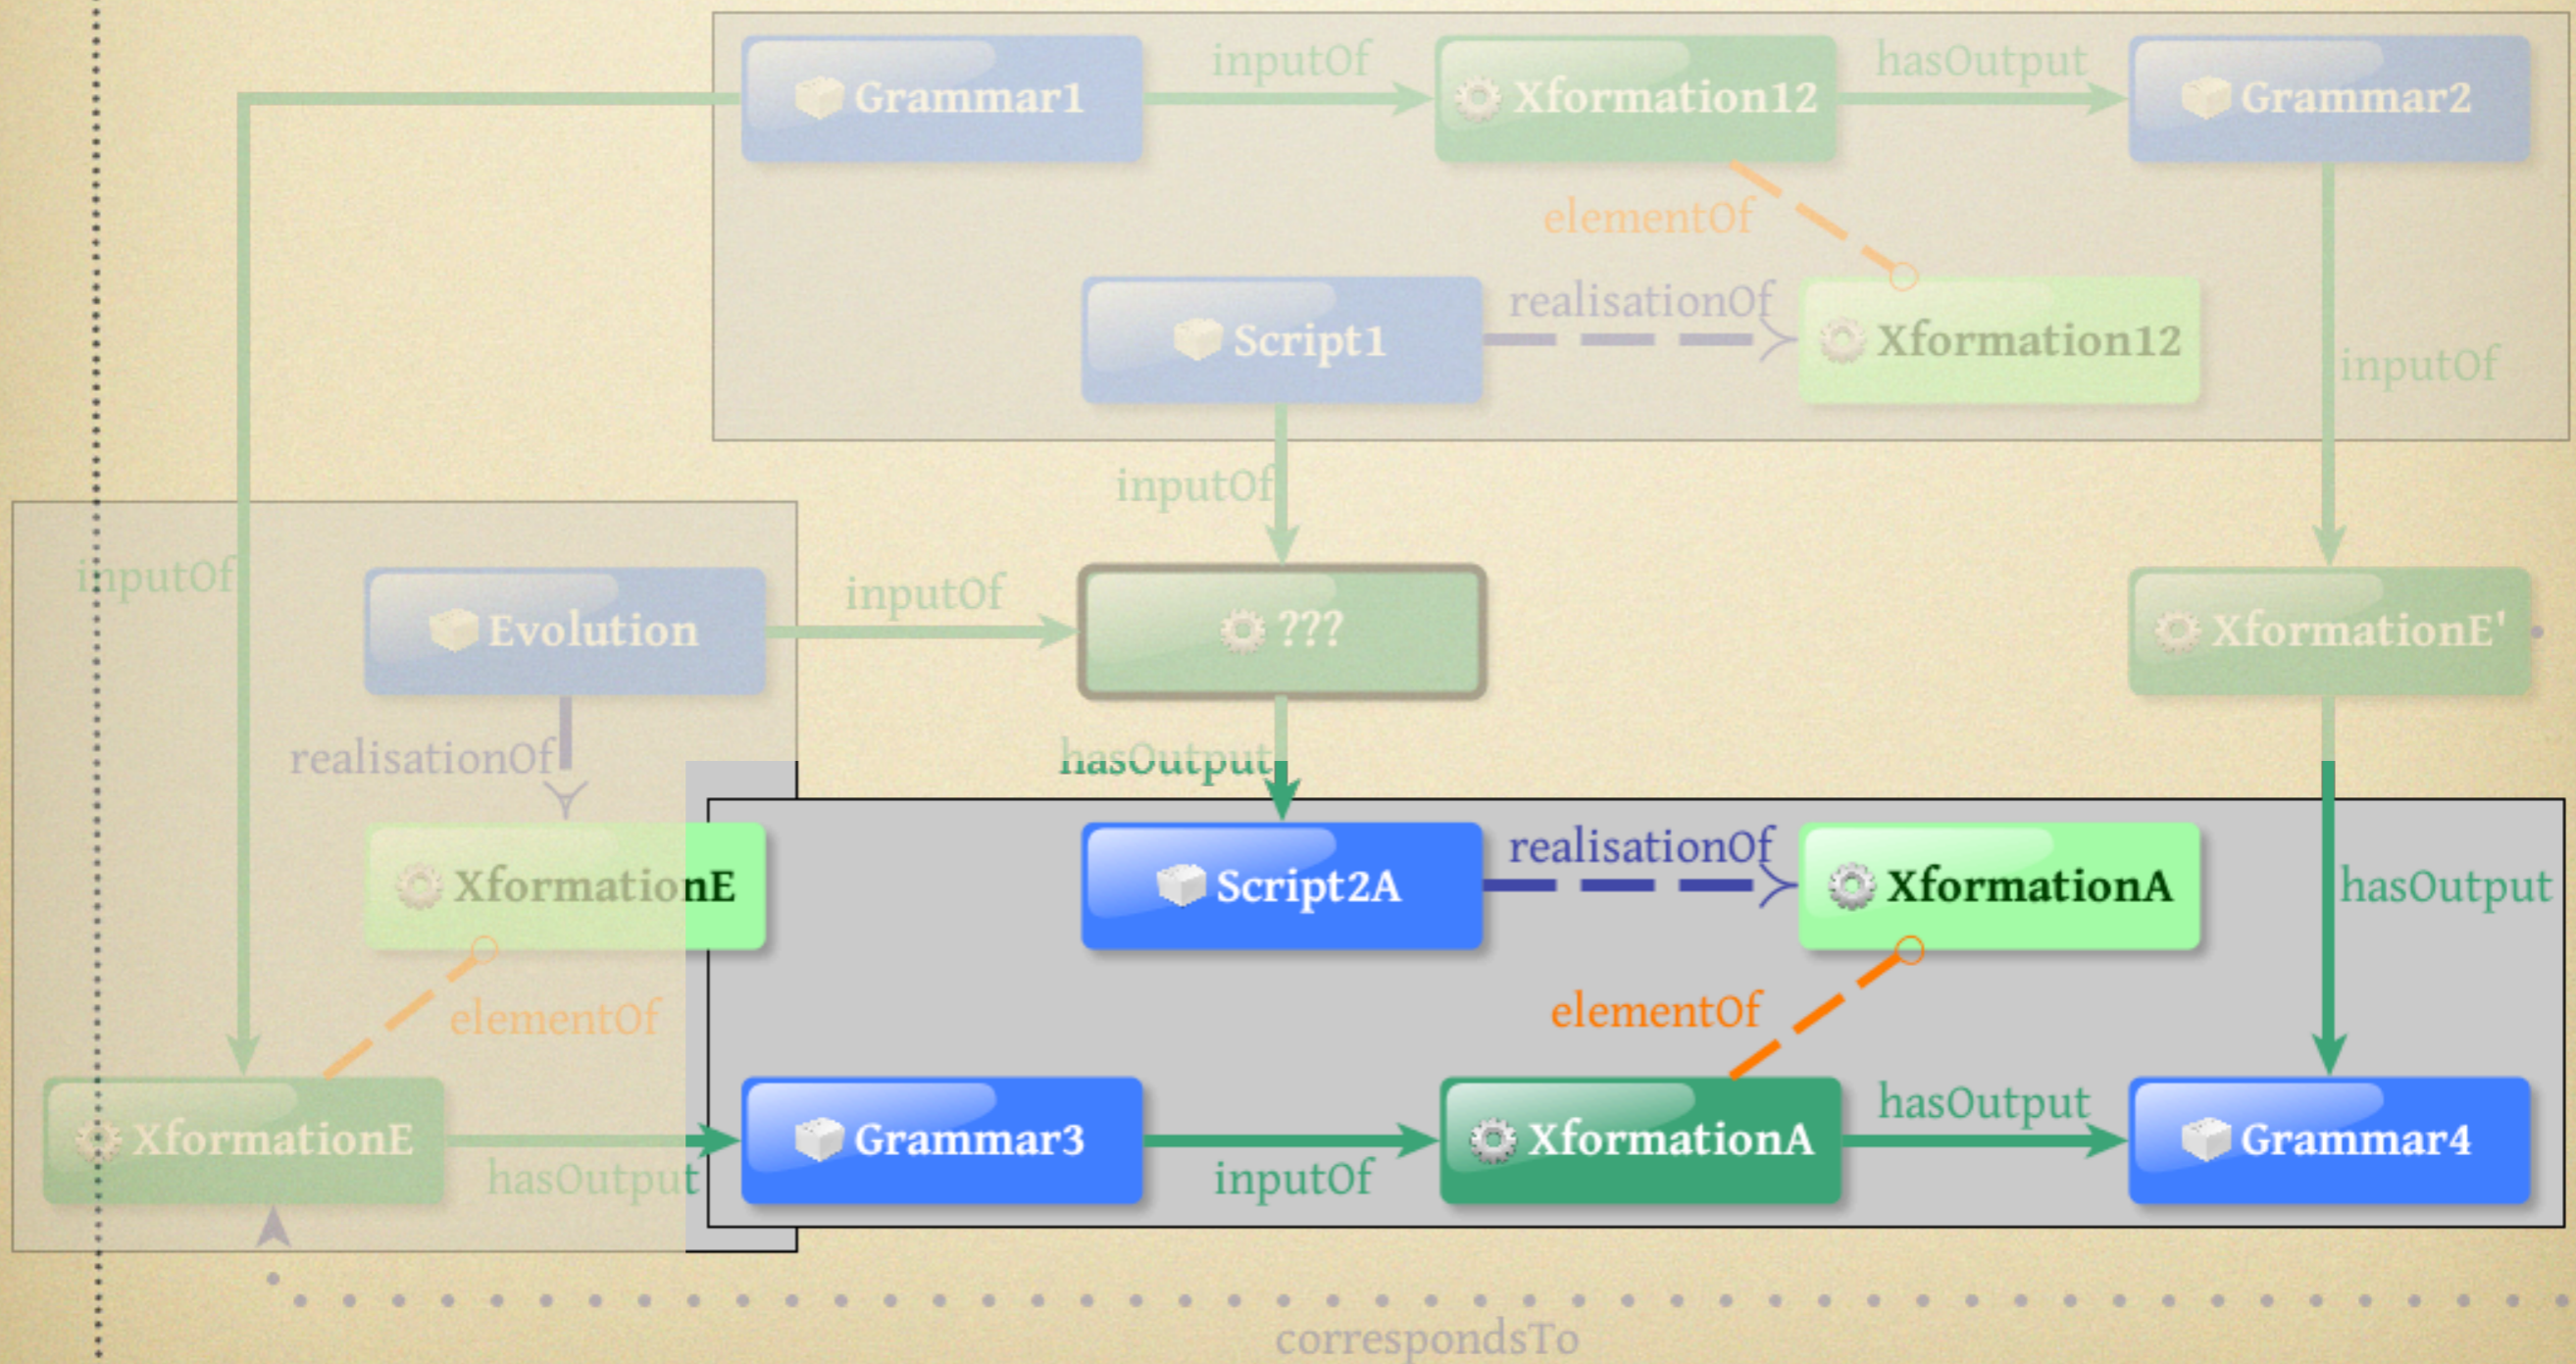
Grammar1
inputOf
Xformation12
hasOutput
Grammar2
elementOf
Script1
realisationOf
Xformation12
inputOf
inputOf
inputOf
Evolution
inputOf
???
XformationE'
realisationOf
hasOutput
Script2A
realisationOf
XformationA
hasOutput
XformationE
elementOf
elementOf
XformationE
Grammar3
XformationA
hasOutput
Grammar4
hasOutput
inputOf
correspondsTo